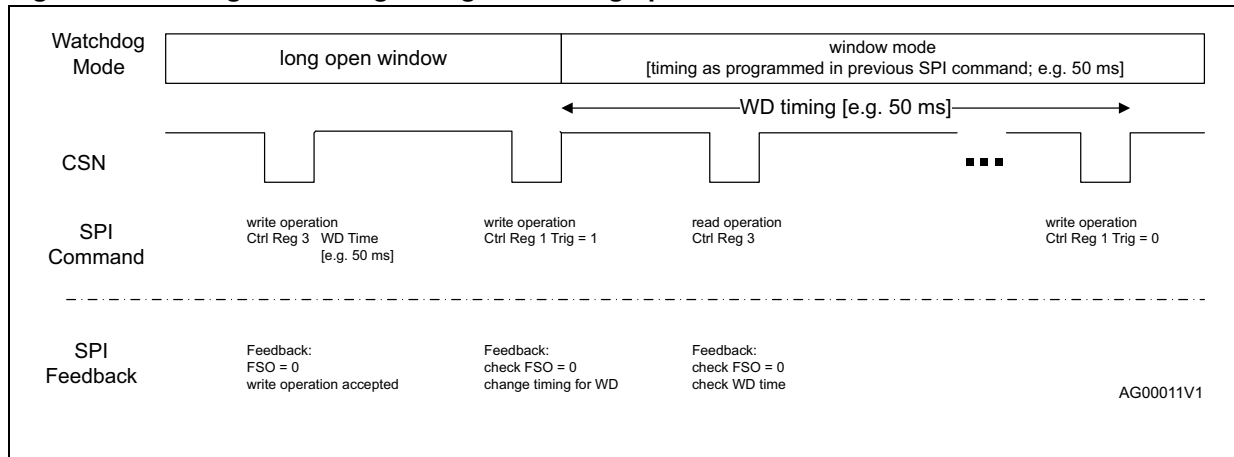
Watchdog Mode

long open window

window mode
[timing as programmed in previous SPI command; e.g. 50 ms]

WD timing [e.g. 50 ms]

CSN

SPI Command

write operation
Ctrl Reg 3 WD Time
[e.g. 50 ms]

write operation
Ctrl Reg 1 Trig = 1

read operation
Ctrl Reg 3

write operation
Ctrl Reg 1 Trig = 0

SPI Feedback

Feedback:
FSO = 0
write operation accepted

Feedback:
check FSO = 0
change timing for WD

Feedback:
check FSO = 0
check WD time

AG00011V1